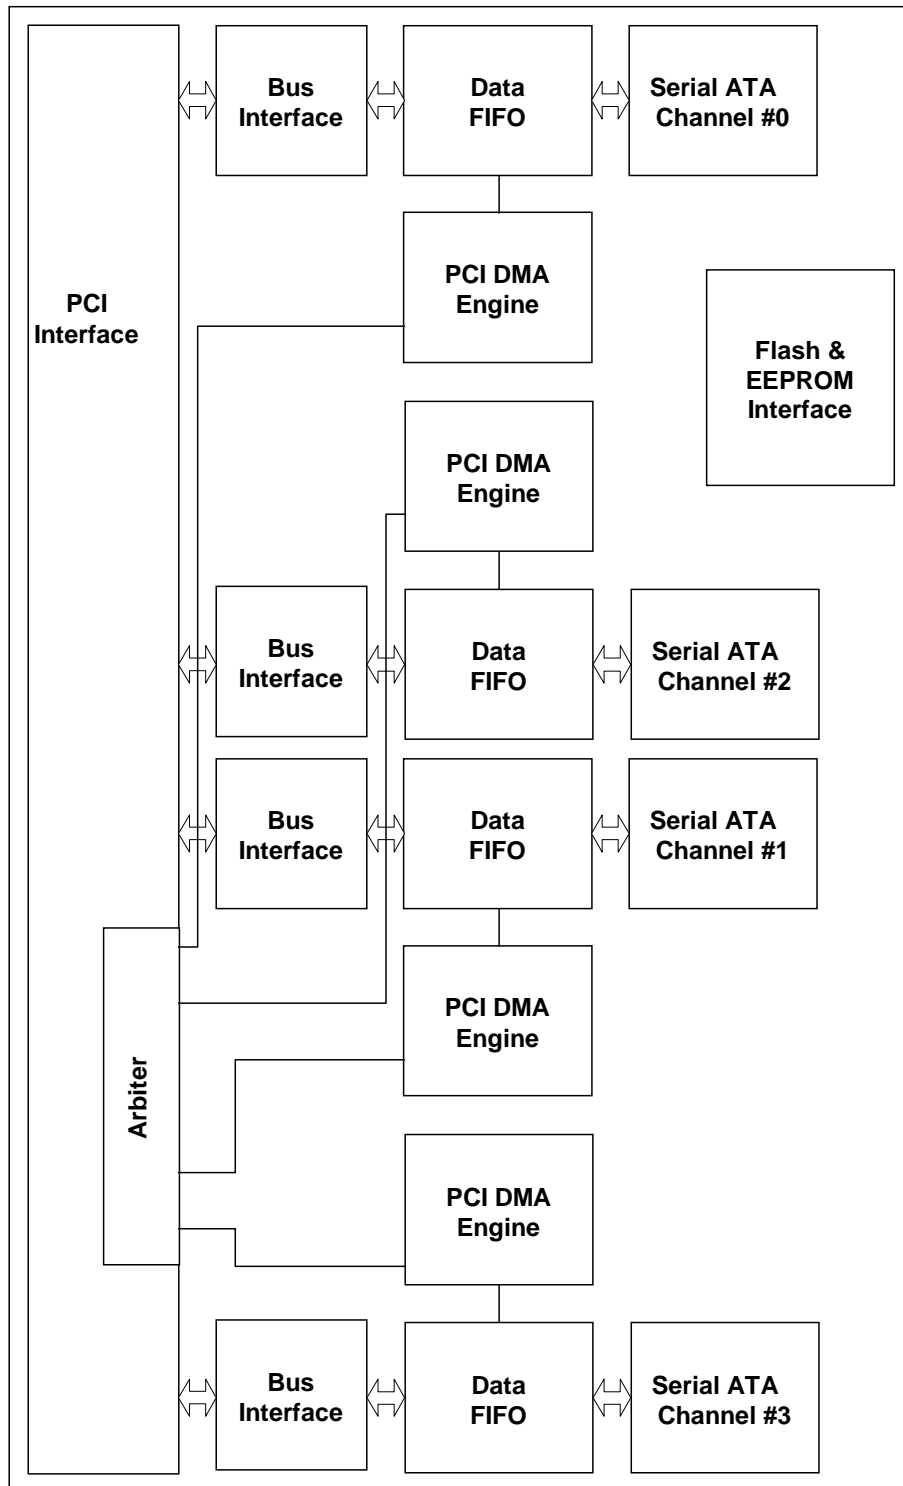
Bus Interface

Data FIFO

Serial ATA Channel #0

PCI Interface

PCI DMA Engine

Flash & EEPROM Interface

PCI DMA Engine

Bus Interface

Data FIFO

Serial ATA Channel #2

Bus Interface

Data FIFO

Serial ATA Channel #1

PCI DMA Engine

Arbiter

PCI DMA Engine

Bus Interface

Data FIFO

Serial ATA Channel #3